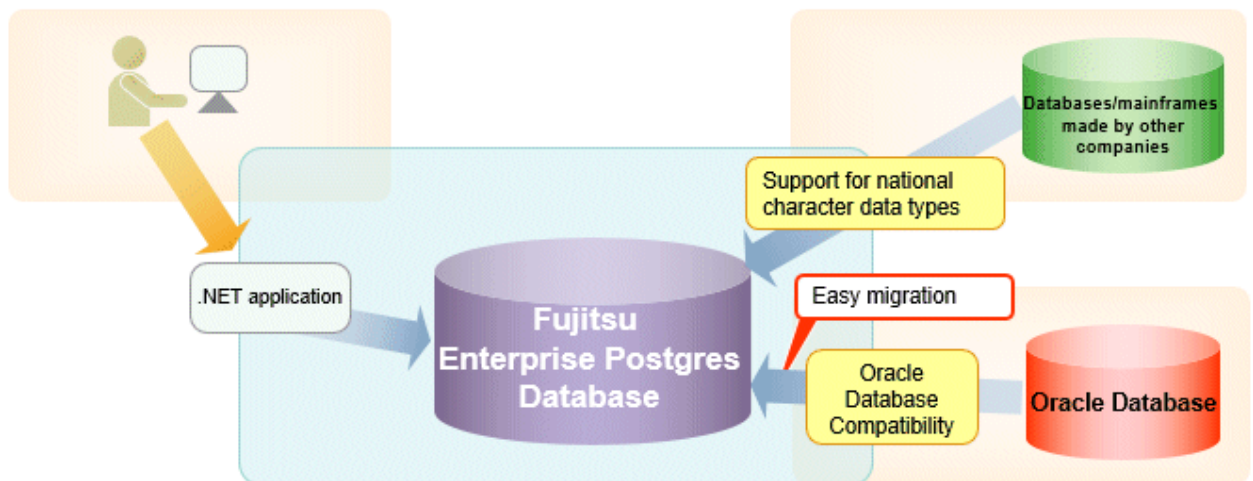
Databases/mainframes made by other companies

Support for national character data types

.NET application

Fujitsu Enterprise Postgres Database

Easy migration

Oracle Database Compatibility

Oracle Database